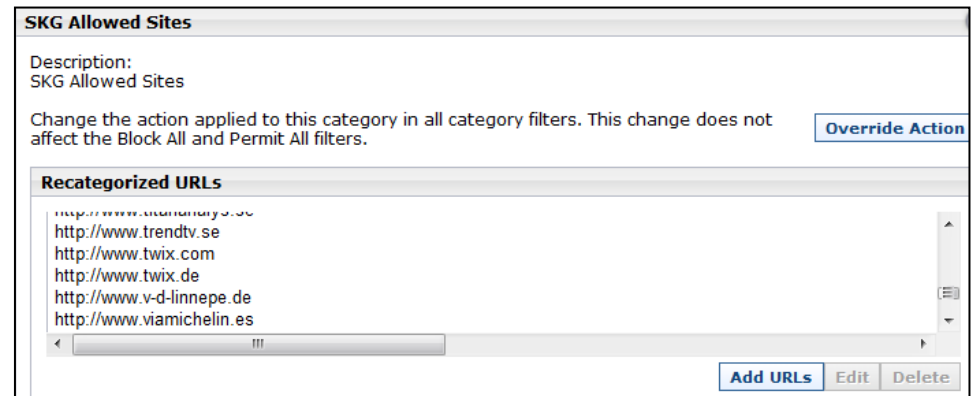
SKG Allowed Sites

Description:
SKG Allowed Sites

Change the action applied to this category in all category filters. This change does not affect the Block All and Permit All filters.

Override Action

Recategorized URLs

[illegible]
http://www.trendtv.se
http://www.twix.com
http://www.twix.de
http://www.v-d-linnepe.de
http://www.viamichelin.es

Add URLs Edit Delete